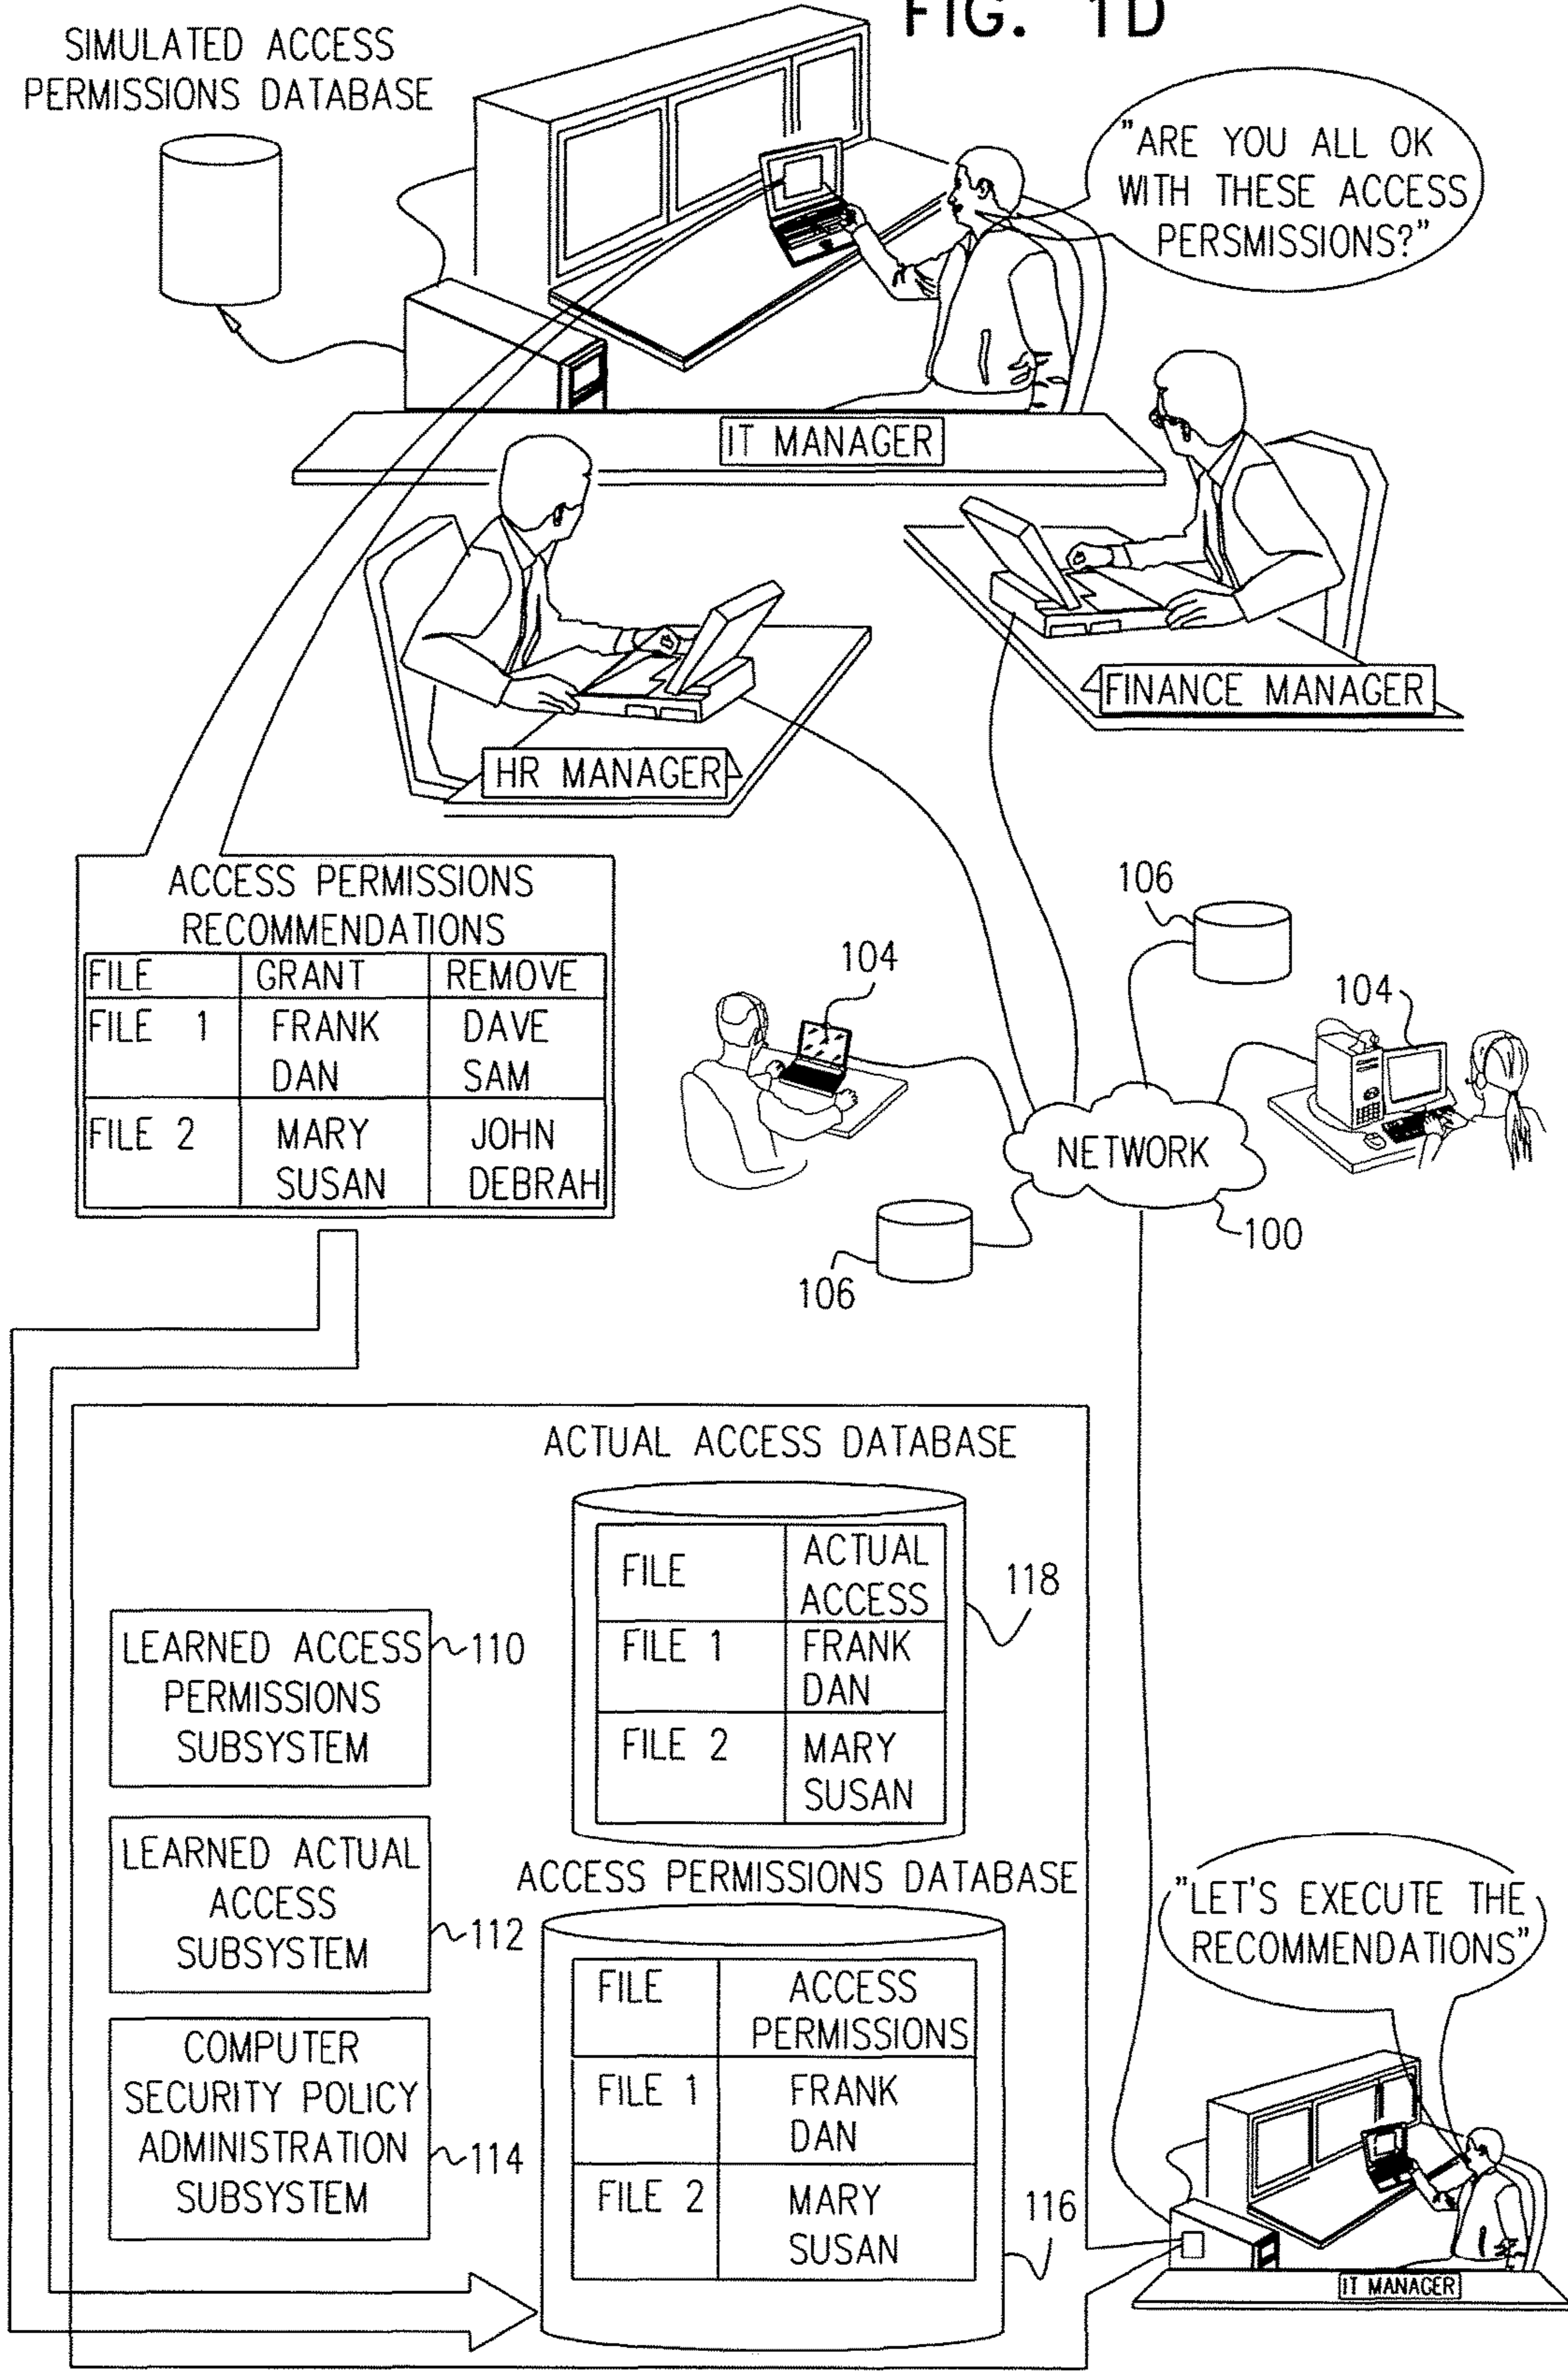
FIG. 1D

SIMULATED ACCESS PERMISSIONS DATABASE

"ARE YOU ALL OK WITH THESE ACCESS PERSMISSIONS?"

IT MANAGER

FINANCE MANAGER

HR MANAGER

ACCESS PERMISSIONS RECOMMENDATIONS

| FILE | GRANT | REMOVE |
|---|---|---|
| FILE 1 | FRANK DAN | DAVE SAM |
| FILE 2 | MARY SUSAN | JOHN DEBRAH |

106

104

104

NETWORK

100

106

ACTUAL ACCESS DATABASE

| FILE | ACTUAL ACCESS |
|---|---|
| FILE 1 | FRANK DAN |
| FILE 2 | MARY SUSAN |

118

LEARNED ACCESS PERMISSIONS SUBSYSTEM 110

LEARNED ACTUAL ACCESS SUBSYSTEM 112

COMPUTER SECURITY POLICY ADMINISTRATION SUBSYSTEM 114

ACCESS PERMISSIONS DATABASE

| FILE | ACCESS PERMISSIONS |
|---|---|
| FILE 1 | FRANK DAN |
| FILE 2 | MARY SUSAN |

116

"LET'S EXECUTE THE RECOMMENDATIONS"

IT MANAGER